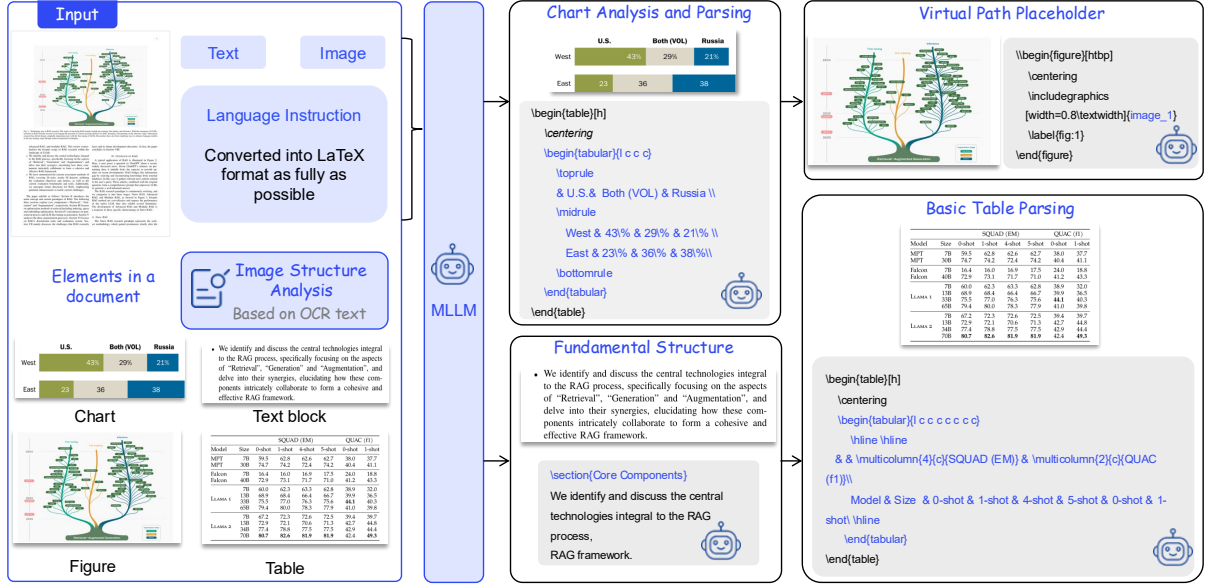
Input

Text

Image

Language Instruction

Converted into LaTeX format as fully as possible

Elements in a document

Image Structure Analysis

Based on OCR text

| | U.S. | Both (VOL) | Russia |
|---|---|---|---|
| West | 43% | 29% | 21% |
| East | 23 | 36 | 38 |

Chart

• We identify and discuss the central technologies integral to the RAG process, specifically focusing on the aspects of "Retrieval", "Generation" and "Augmentation", and delve into their synergies, elucidating how these components intricately collaborate to form a cohesive and effective RAG framework.

Text block

Figure

| Model | Size | SQUAD (EM) 0-shot | 1-shot | 4-shot | 5-shot | QUAC (F1) 0-shot | 1-shot |
|---|---|---|---|---|---|---|---|
| MPT | 7B | 59.5 | 62.8 | 62.6 | 62.7 | 38.0 | 37.7 |
| MPT | 30B | 74.7 | 74.2 | 72.4 | 74.2 | 40.4 | 41.1 |
| Falcon | 7B | 16.4 | 16.0 | 16.9 | 17.5 | 24.0 | 18.8 |
| Falcon | 40B | 72.9 | 73.1 | 71.7 | 71.0 | 41.2 | 43.3 |
| LLAMA 1 | 7B | 60.0 | 62.3 | 63.3 | 62.8 | 38.9 | 32.0 |
| | 13B | 68.9 | 68.4 | 66.4 | 66.7 | 39.9 | 36.5 |
| | 33B | 75.5 | 77.0 | 76.3 | 75.6 | 44.1 | 40.3 |
| | 65B | 79.4 | 80.0 | 78.3 | 77.9 | 41.0 | 39.8 |
| LLAMA 2 | 7B | 67.2 | 72.3 | 72.6 | 72.5 | 39.4 | 39.7 |
| | 13B | 72.9 | 72.1 | 70.6 | 71.3 | 42.7 | 44.8 |
| | 34B | 77.4 | 78.8 | 77.5 | 77.5 | 42.9 | 44.4 |
| | 70B | 80.7 | 82.6 | 81.9 | 81.9 | 42.4 | 49.3 |

Table

MLLM

Chart Analysis and Parsing

\begin{table}[h]
\centering
\begin{tabular}{l c c c}
\toprule
& U.S.& Both (VOL) & Russia \\
\midrule
West & 43\% & 29\% & 21\% \\
East & 23\% & 36\% & 38\%\\
\bottomrule
\end{tabular}
\end{table}

Fundamental Structure

• We identify and discuss the central technologies integral to the RAG process, specifically focusing on the aspects of "Retrieval", "Generation" and "Augmentation", and delve into their synergies, elucidating how these components intricately collaborate to form a cohesive and effective RAG framework.

\section{Core Components}
We identify and discuss the central technologies integral to the RAG process,
RAG framework.

Virtual Path Placeholder

\begin{figure}[htbp]
\centering
\includegraphics
[width=0.8\textwidth]{image_1}
\label{fig:1}
\end{figure}

Basic Table Parsing

\begin{table}[h]
\centering
\begin{tabular}{l c c c c c c c}
\hline \hline
& & \multicolumn{4}{c}{SQUAD (EM)} & \multicolumn{2}{c}{QUAC (f1)}\\
Model & Size & 0-shot & 1-shot & 4-shot & 5-shot & 0-shot & 1-shot\ \hline
\end{tabular}
\end{table}